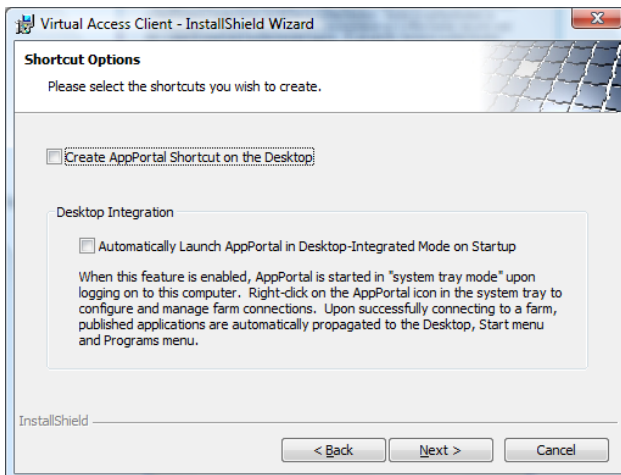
Virtual Access Client - InstallShield Wizard

Shortcut Options

Please select the shortcuts you wish to create.

Create AppPortal Shortcut on the Desktop

Desktop Integration

Automatically Launch AppPortal in Desktop-Integrated Mode on Startup

When this feature is enabled, AppPortal is started in "system tray mode" upon logging on to this computer. Right-click on the AppPortal icon in the system tray to configure and manage farm connections. Upon successfully connecting to a farm, published applications are automatically propagated to the Desktop, Start menu and Programs menu.

InstallShield

< Back

Next >

Cancel